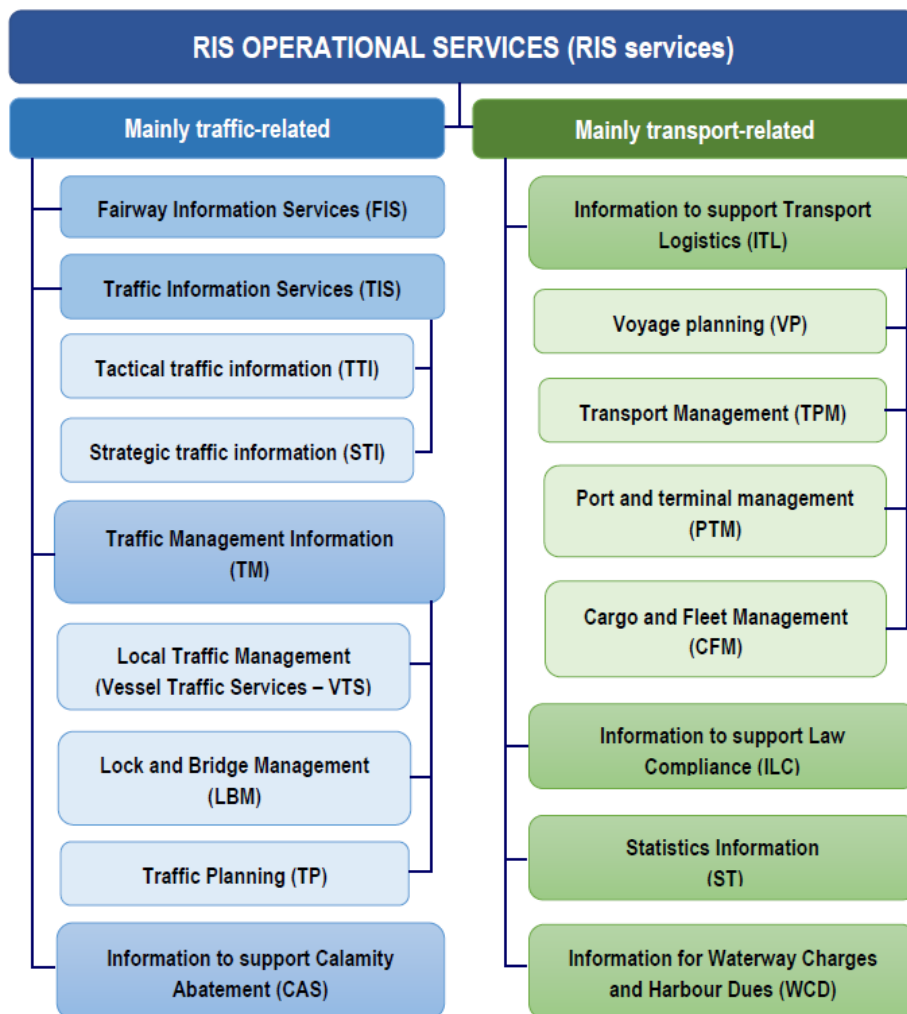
RIS OPERATIONAL SERVICES (RIS services)

Mainly traffic-related

Fairway Information Services (FIS)

Traffic Information Services (TIS)

Tactical traffic information (TTI)

Strategic traffic information (STI)

Traffic Management Information (TM)

Local Traffic Management (Vessel Traffic Services – VTS)

Lock and Bridge Management (LBM)

Traffic Planning (TP)

Information to support Calamity Abatement (CAS)

Mainly transport-related

Information to support Transport Logistics (ITL)

Voyage planning (VP)

Transport Management (TPM)

Port and terminal management (PTM)

Cargo and Fleet Management (CFM)

Information to support Law Compliance (ILC)

Statistics Information (ST)

Information for Waterway Charges and Harbour Dues (WCD)